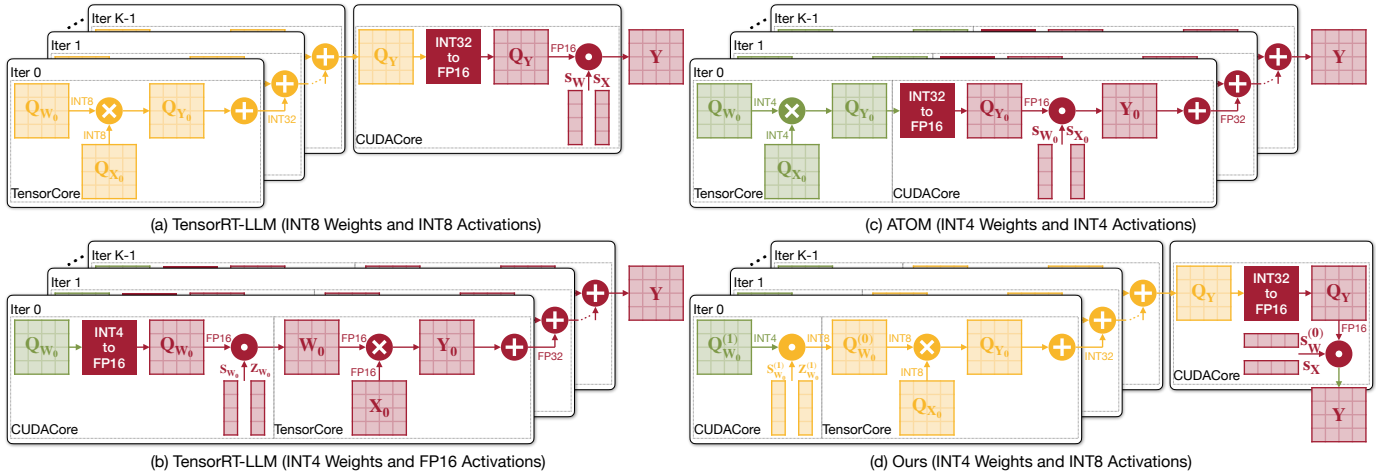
Iter K-1
Iter 1
Iter 0
$Q_{W_0}$ INT8 INT8 $Q_{X_0}$ $Q_{Y_0}$ INT32
TensorCore
$Q_Y$ INT32 to FP16 $Q_Y$ FP16 $s_W$ $s_X$ $Y$
CUDACore
(a) TensorRT-LLM (INT8 Weights and INT8 Activations)

Iter K-1
Iter 1
Iter 0
$Q_{W_0}$ INT4 INT4 $Q_{X_0}$ $Q_{Y_0}$
TensorCore
INT32 to FP16 $Q_{Y_0}$ FP16 $s_{W_0}$ $s_{X_0}$ $Y_0$ FP32 $Y$
CUDACore
(c) ATOM (INT4 Weights and INT4 Activations)

Iter K-1
Iter 1
Iter 0
$Q_{W_0}$ INT4 to FP16 $Q_{W_0}$ FP16 $s_{W_0}$ $z_{W_0}$
CUDACore
$W_0$ FP16 FP16 $X_0$ $Y_0$ FP32 $Y$
TensorCore
(b) TensorRT-LLM (INT4 Weights and FP16 Activations)

Iter K-1
Iter 1
Iter 0
$Q^{(1)}_{W_0}$ INT4 $s^{(1)}_{W_0}$ $z^{(1)}_{W_0}$ INT8
CUDACore
$Q^{(0)}_{W_0}$ INT8 INT8 $Q_{X_0}$ $Q_{Y_0}$ INT32
TensorCore
$Q_Y$ INT32 to FP16 $Q_Y$ FP16 $s^{(0)}_W$ $s_X$ $Y$
CUDACore
(d) Ours (INT4 Weights and INT8 Activations)